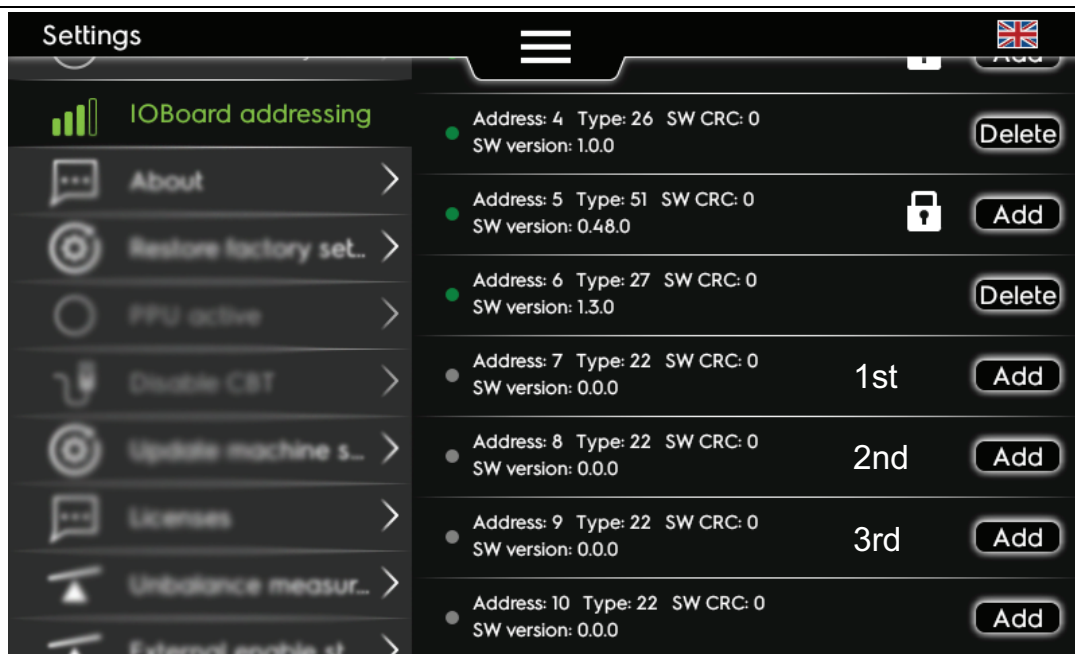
Settings

IOBoard addressing

About

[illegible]

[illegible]

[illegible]

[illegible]

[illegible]

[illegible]

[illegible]

Add

Address: 4 Type: 26 SW CRC: 0
SW version: 1.0.0
Delete

Address: 5 Type: 51 SW CRC: 0
SW version: 0.48.0
Add

Address: 6 Type: 27 SW CRC: 0
SW version: 1.3.0
Delete

Address: 7 Type: 22 SW CRC: 0
SW version: 0.0.0
1st
Add

Address: 8 Type: 22 SW CRC: 0
SW version: 0.0.0
2nd
Add

Address: 9 Type: 22 SW CRC: 0
SW version: 0.0.0
3rd
Add

Address: 10 Type: 22 SW CRC: 0
SW version: 0.0.0
Add